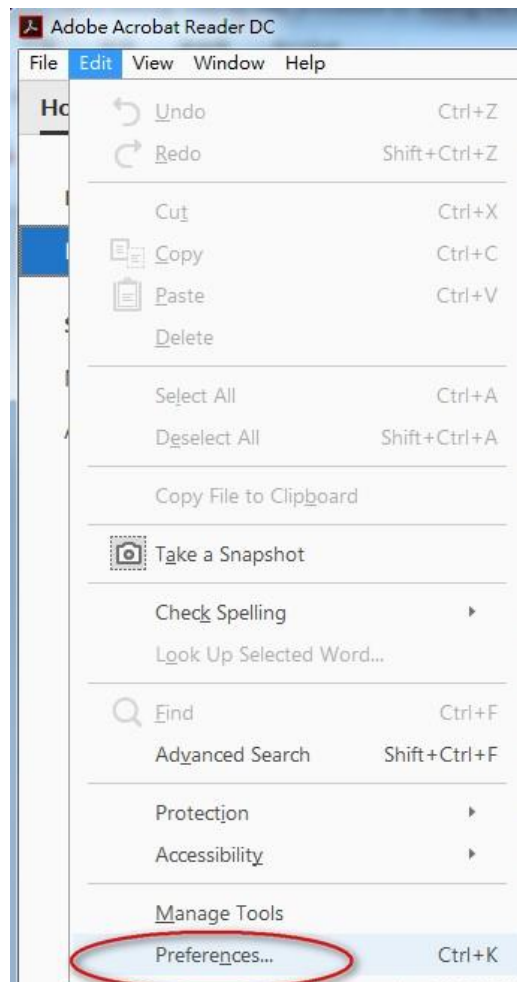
Adobe Acrobat Reader DC

File Edit View Window Help

Ho

Undo Ctrl+Z
Redo Shift+Ctrl+Z

Cut Ctrl+X
Copy Ctrl+C
Paste Ctrl+V
Delete

Select All Ctrl+A
Deselect All Shift+Ctrl+A

Copy File to Clipboard

Take a Snapshot

Check Spelling
Look Up Selected Word...

Find Ctrl+F
Advanced Search Shift+Ctrl+F

Protection
Accessibility

Manage Tools
Preferences... Ctrl+K